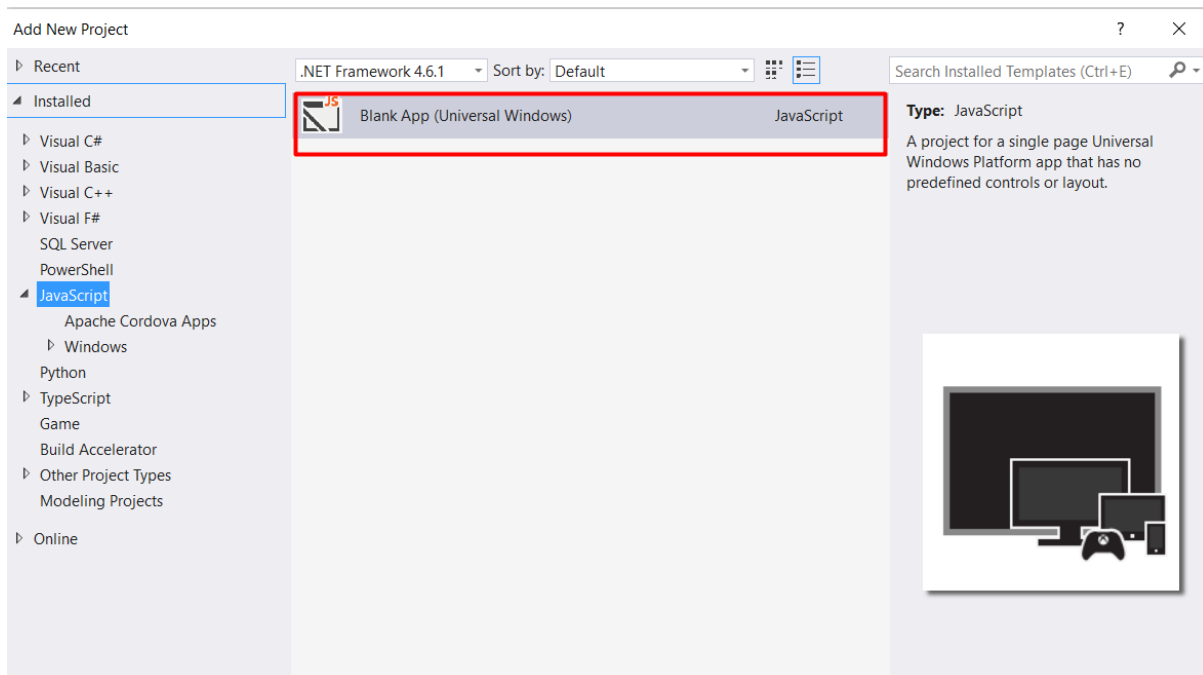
Add New Project

?

Recent

Installed

Visual C#

Visual Basic

Visual C++

Visual F#

SQL Server

PowerShell

JavaScript

Apache Cordova Apps

Windows

Python

TypeScript

Game

Build Accelerator

Other Project Types

Modeling Projects

Online

.NET Framework 4.6.1

Sort by: Default

JS

Blank App (Universal Windows) JavaScript

Search Installed Templates (Ctrl+E)

Type: JavaScript

A project for a single page Universal Windows Platform app that has no predefined controls or layout.